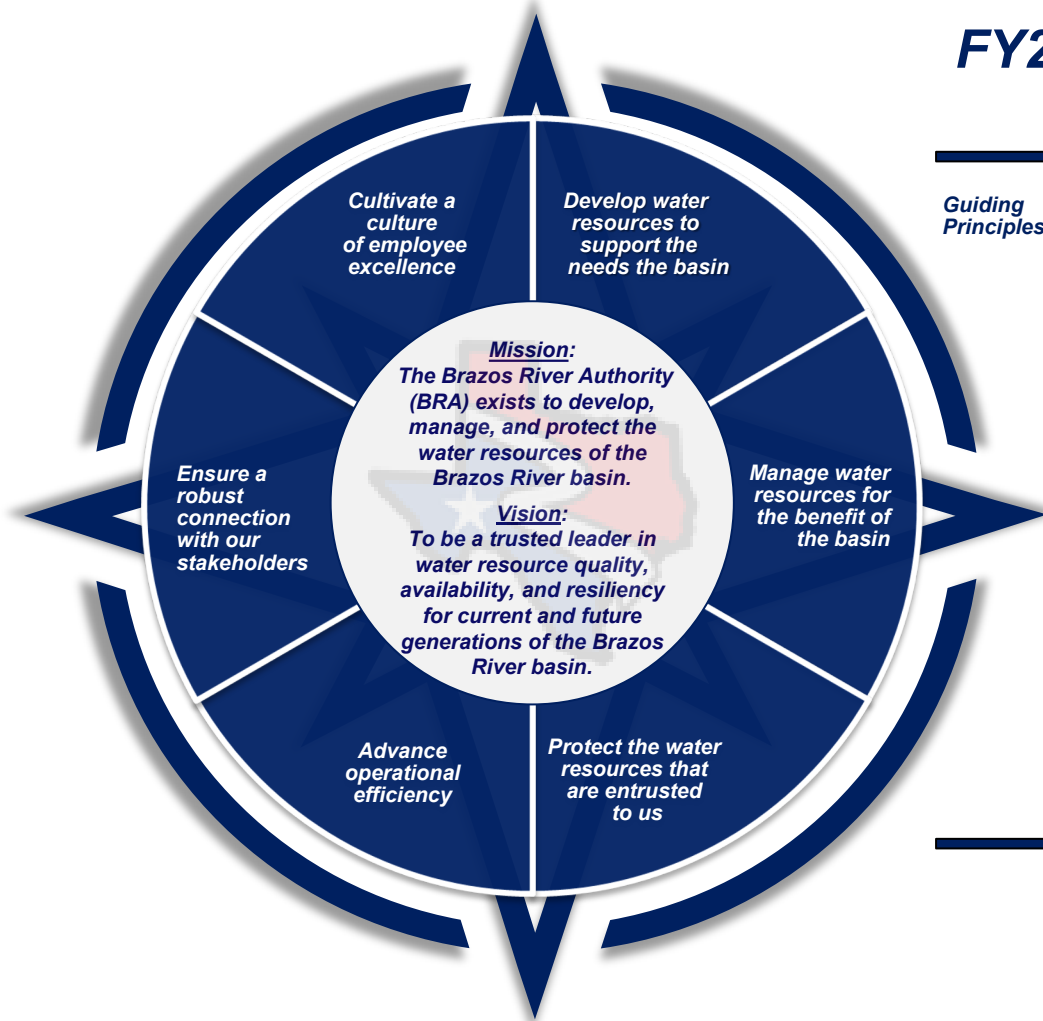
FY2

Guiding Principles

Cultivate a culture of employee excellence

Develop water resources to support the needs the basin

Mission:
The Brazos River Authority (BRA) exists to develop, manage, and protect the water resources of the Brazos River basin.

Vision:
To be a trusted leader in water resource quality, availability, and resiliency for current and future generations of the Brazos River basin.

Ensure a robust connection with our stakeholders

Manage water resources for the benefit of the basin

Advance operational efficiency

Protect the water resources that are entrusted to us